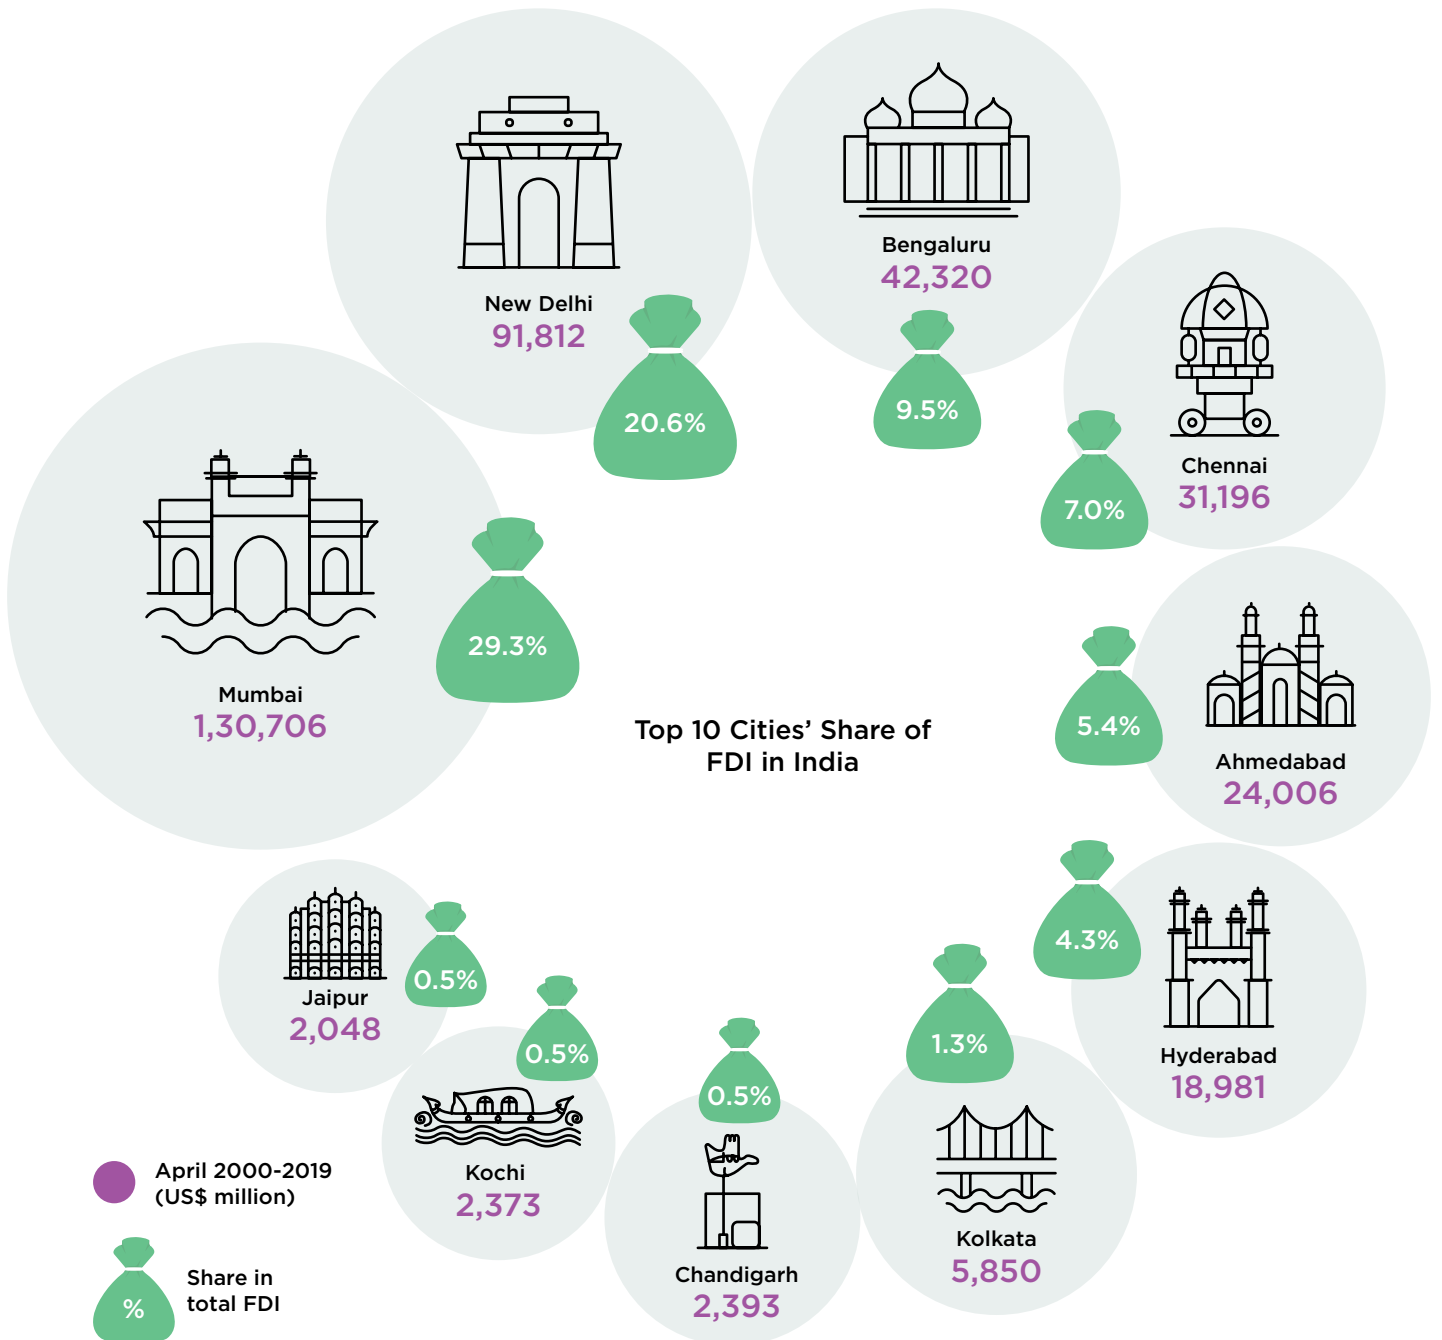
New Delhi
91,812
20.6%

Bengaluru
42,320
9.5%

Chennai
31,196
7.0%

Mumbai
1,30,706
29.3%

Top 10 Cities' Share of FDI in India

Ahmedabad
24,006
5.4%

Hyderabad
18,981
4.3%

Jaipur
2,048
0.5%

Kochi
2,373
0.5%

Chandigarh
2,393
0.5%

Kolkata
5,850
1.3%

April 2000-2019 (US$ million)

%
Share in total FDI